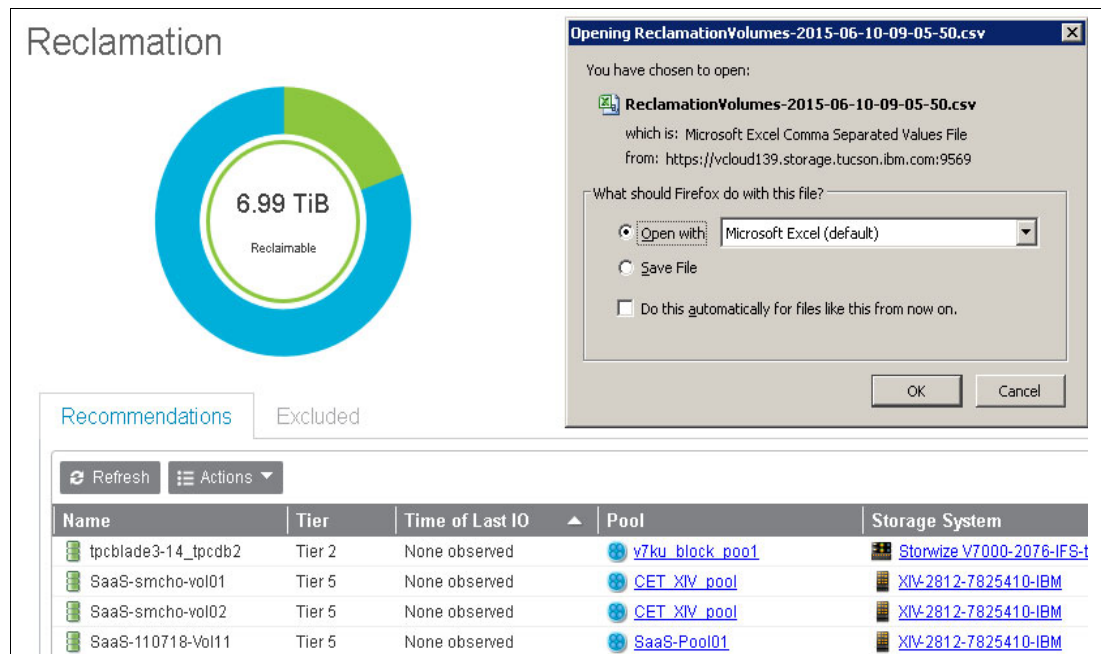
Reclamation

6.99 TiB

Reclaimable

Opening ReclamationVolumes-2015-06-10-09-05-50.csv

You have chosen to open:

ReclamationVolumes-2015-06-10-09-05-50.csv

which is: Microsoft Excel Comma Separated Values File

from: https://vcloud139.storage.tucson.ibm.com:9569

What should Firefox do with this file?

Open with Microsoft Excel (default)

Save File

Do this automatically for files like this from now on.

OK Cancel

Recommendations Excluded

Refresh Actions

| Name | Tier | Time of Last IO | Pool | Storage System |
|---|---|---|---|---|
| tpcblade3-14_tpcdb2 | Tier 2 | None observed | v7ku_block_pool1 | Storwize V7000-2076-IFS-t |
| SaaS-smcho-vol01 | Tier 5 | None observed | CET_XIV_pool | XIV-2812-7825410-IBM |
| SaaS-smcho-vol02 | Tier 5 | None observed | CET_XIV_pool | XIV-2812-7825410-IBM |
| SaaS-110718-Vol11 | Tier 5 | None observed | SaaS-Pool01 | XIV-2812-7825410-IBM |